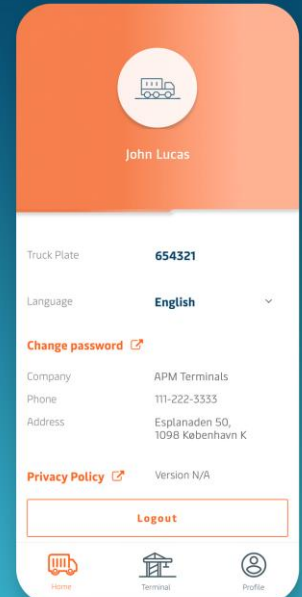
John Lucas

Truck Plate 654321

Language English

Change password

Company APM Terminals

Phone 111-222-3333

Address Esplanaden 50, 1098 København K

Privacy Policy

Version N/A

Logout

Home

Terminal

Profile